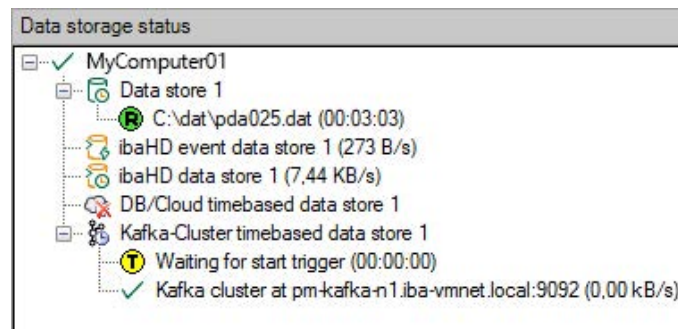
Data storage status

MyComputer01
Data store 1
R C:\dat\pda025.dat (00:03:03)
ibaHD event data store 1 (273 B/s)
ibaHD data store 1 (7,44 KB/s)
DB/Cloud timebased data store 1
Kafka-Cluster timebased data store 1
T Waiting for start trigger (00:00:00)
Kafka cluster at pm-kafka-n1.iba-vmnet.local:9092 (0,00 kB/s)